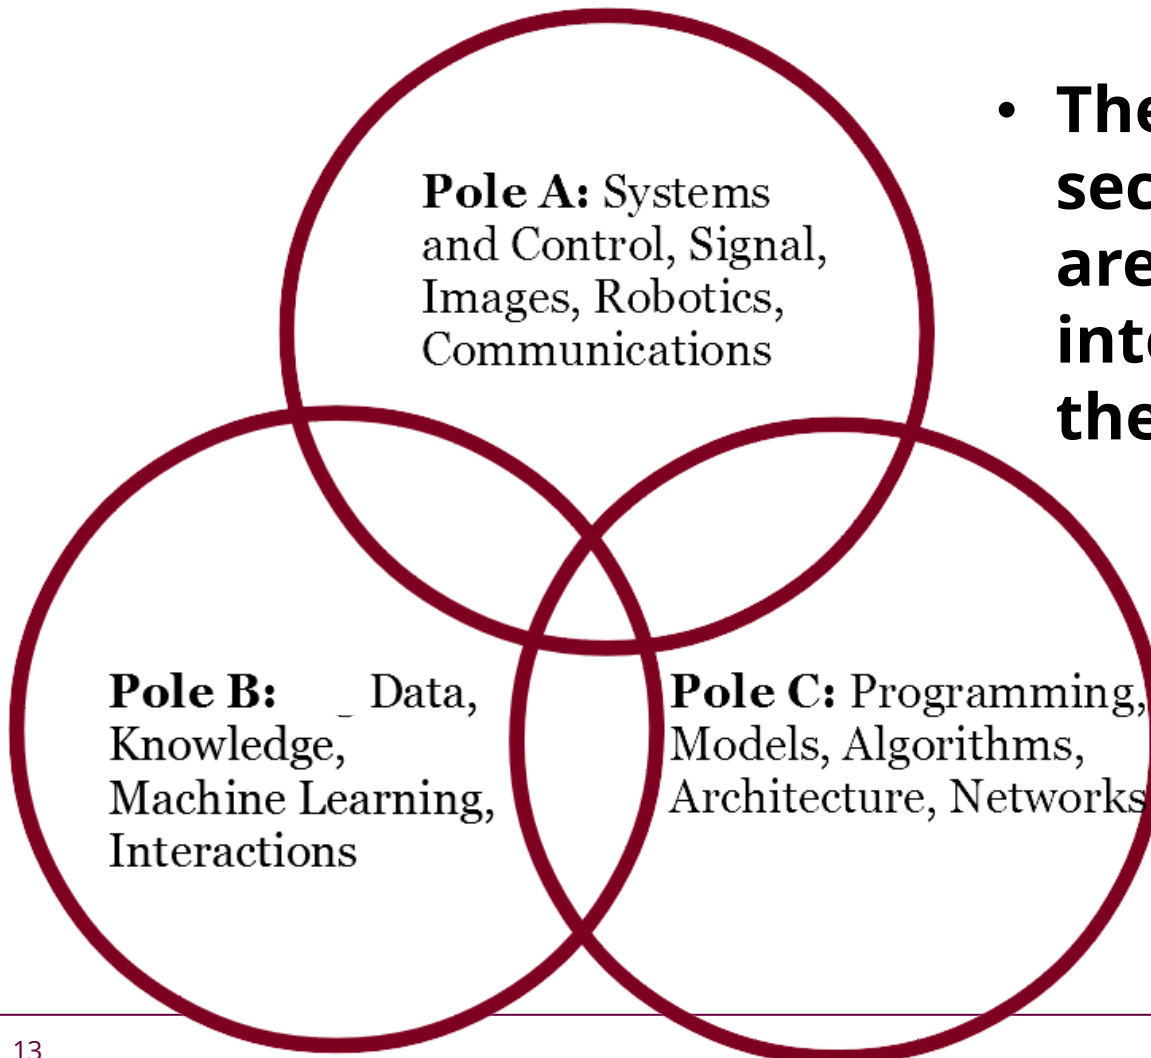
Pole A: Systems and Control, Signal, Images, Robotics, Communications

• The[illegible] sec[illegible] are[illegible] int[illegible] the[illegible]

Pole B: Data, Knowledge, Machine Learning, Interactions

Pole C: Programming, Models, Algorithms, Architecture, Networks

13